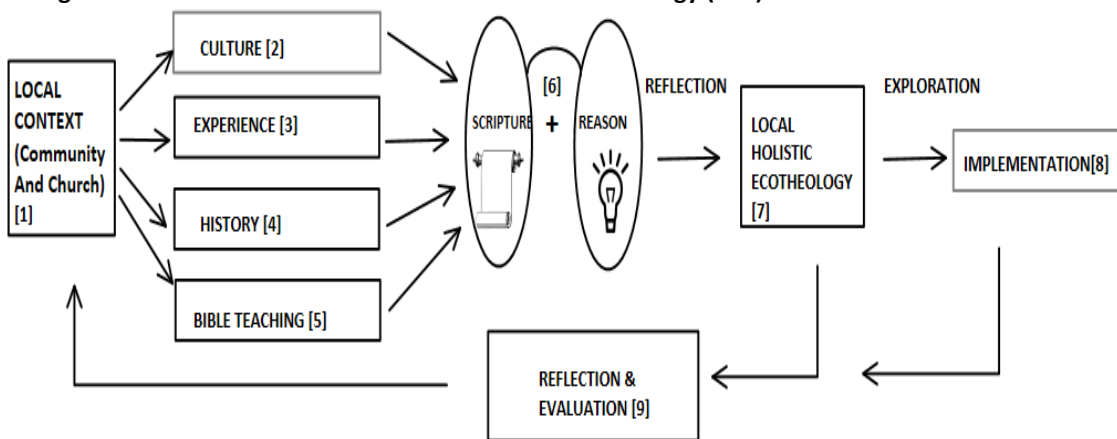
LOCAL CONTEXT (Community And Church) [1]

CULTURE [2]

EXPERIENCE [3]

HISTORY [4]

BIBLE TEACHING [5]

SCRIPTURE

[6]

+

REASON

REFLECTION

LOCAL HOLISTIC ECOTHEOLOGY [7]

EXPLORATION

IMPLEMENTATION[8]

REFLECTION & EVALUATION [9]